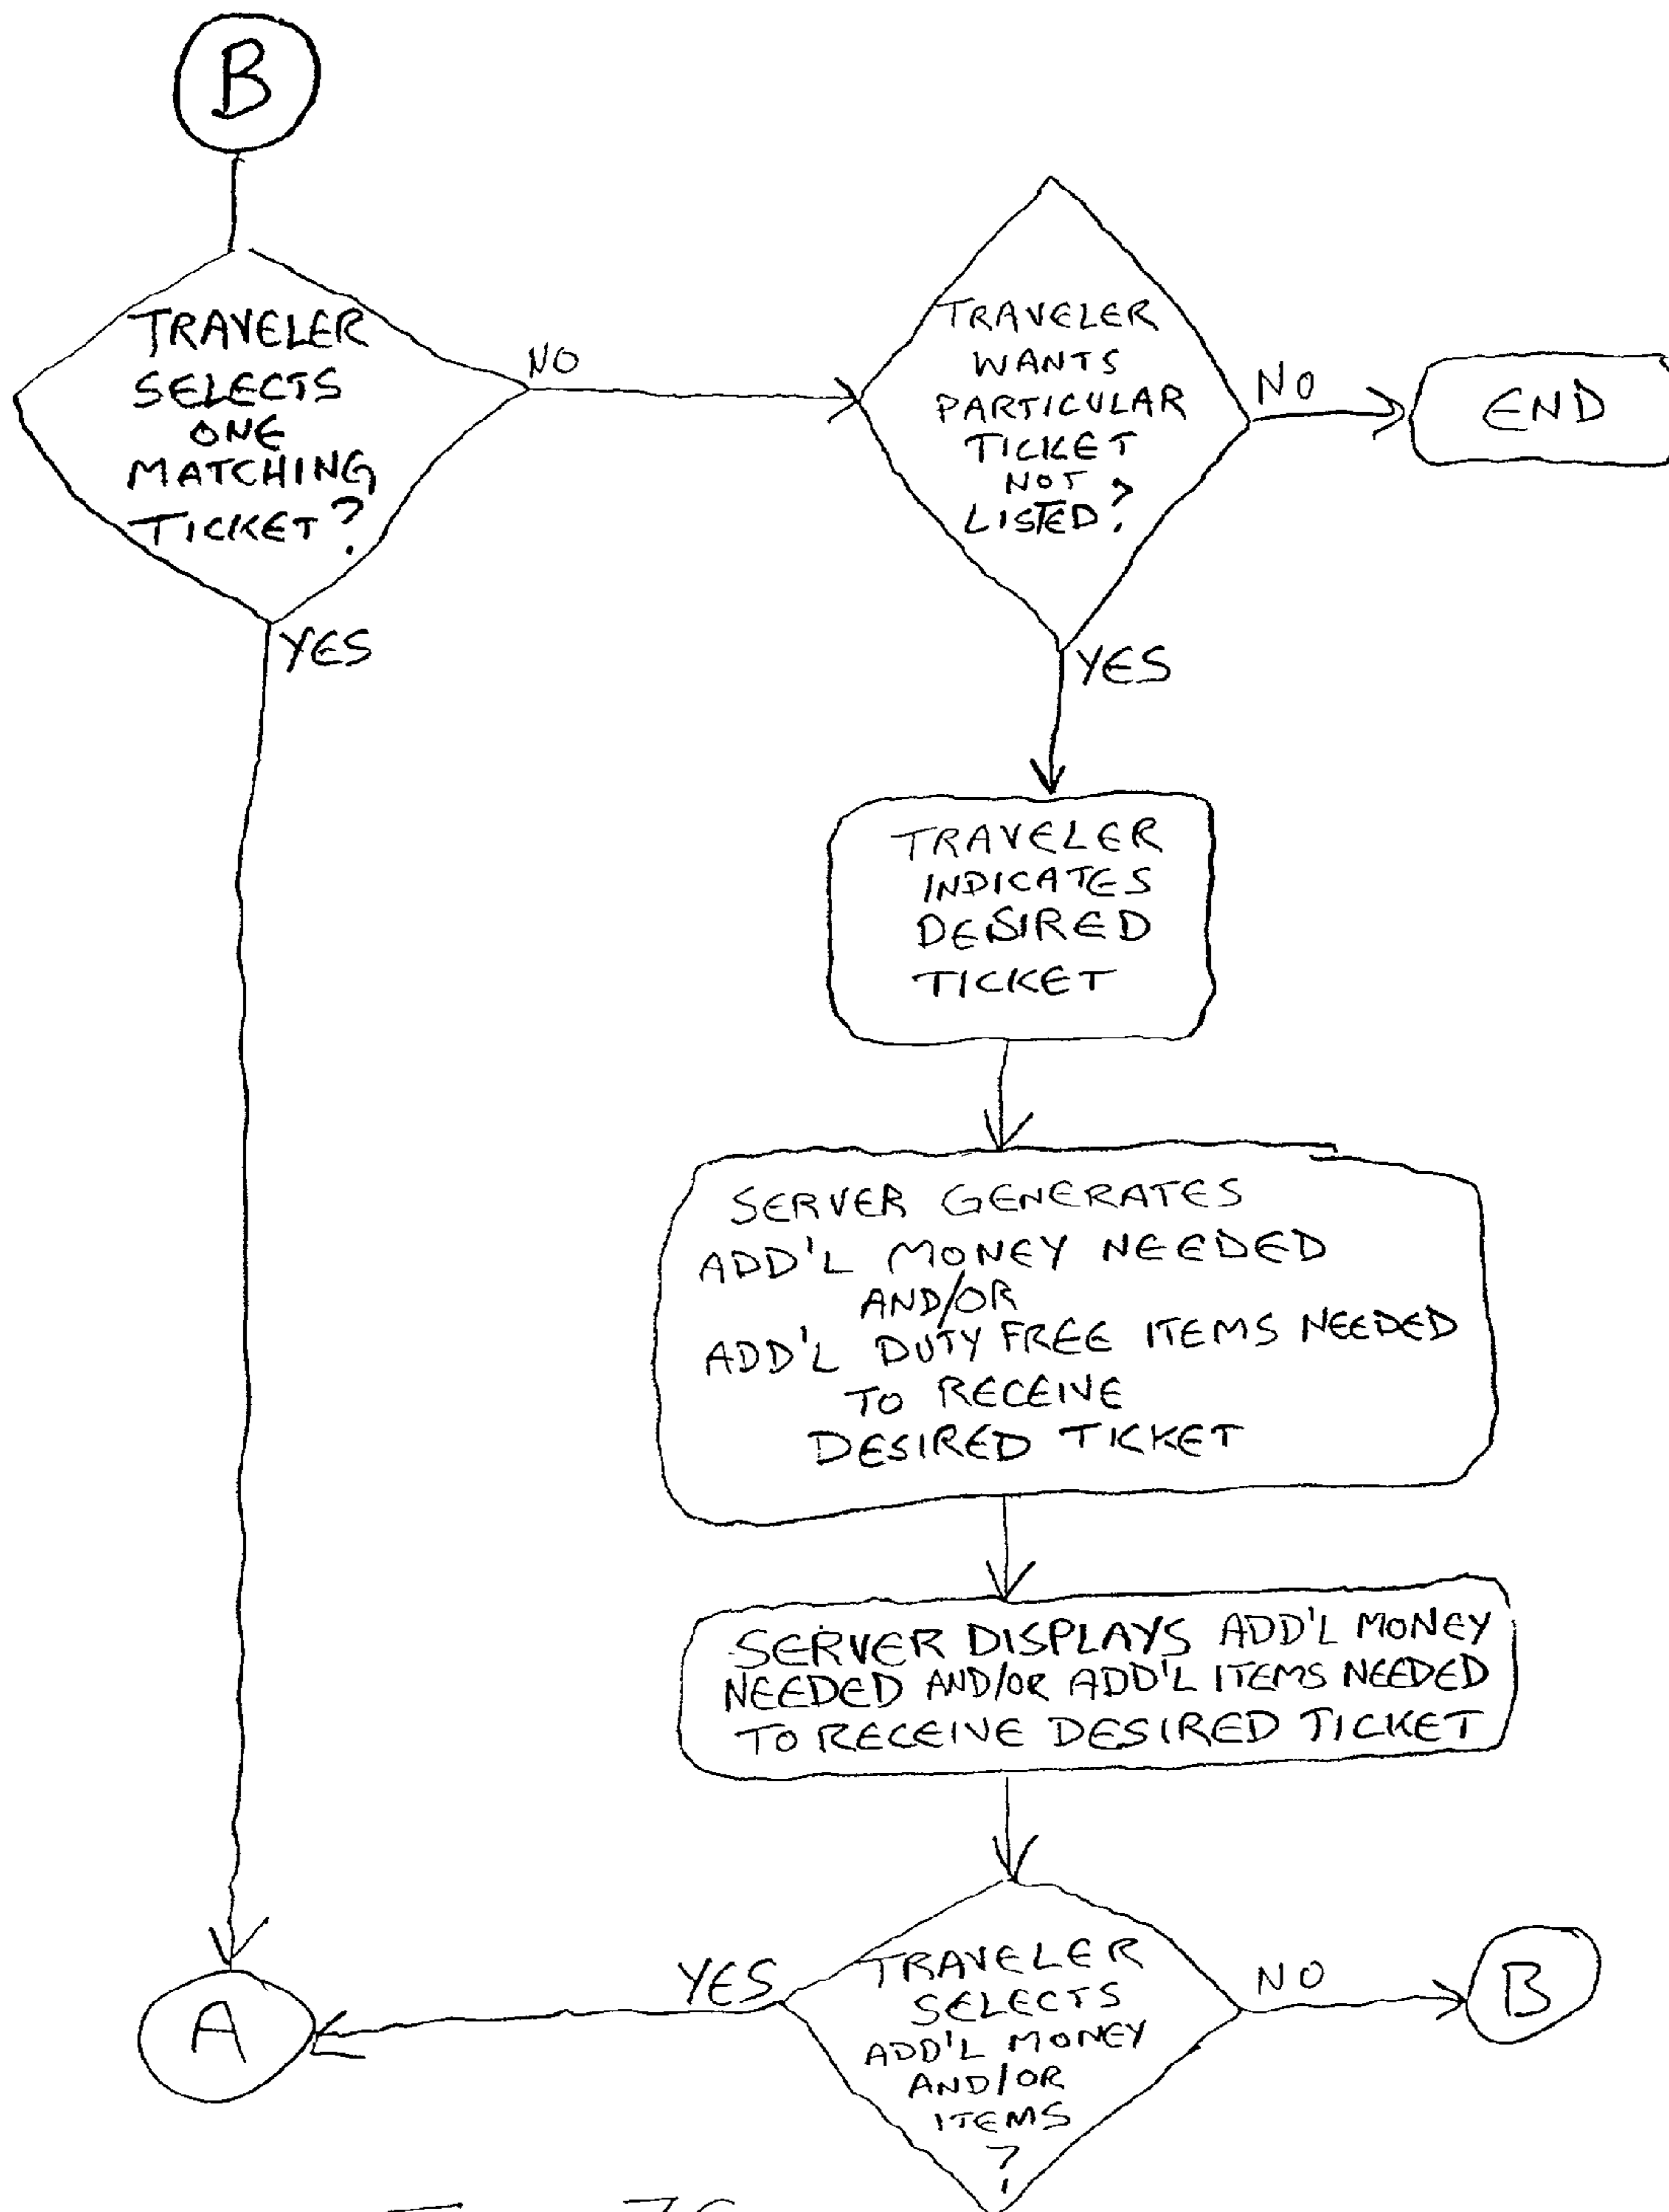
B

TRAVELER SELECTS ONE MATCHING TICKET?

NO

TRAVELER WANTS PARTICULAR TICKET NOT LISTED?

NO

END

YES

YES

TRAVELER INDICATES DESIRED TICKET

SERVER GENERATES ADD'L MONEY NEEDED AND/OR ADD'L DUTY FREE ITEMS NEEDED TO RECEIVE DESIRED TICKET

SERVER DISPLAYS ADD'L MONEY NEEDED AND/OR ADD'L ITEMS NEEDED TO RECEIVE DESIRED TICKET

YES

TRAVELER SELECTS ADD'L MONEY AND/OR ITEMS ?

NO

B

A

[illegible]